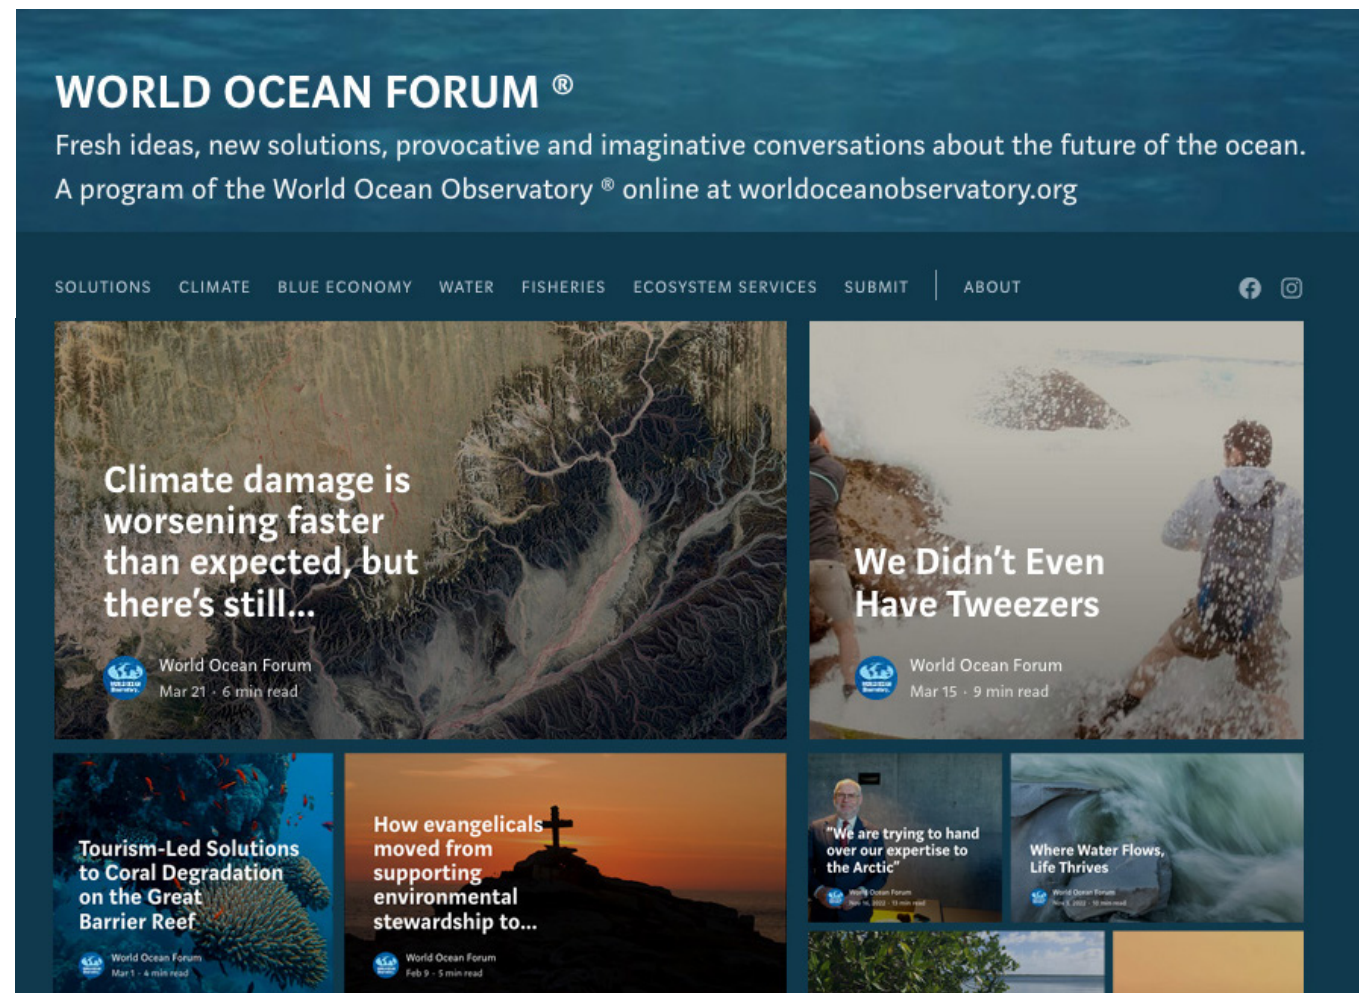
WORLD OCEAN FORUM ®

Fresh ideas, new solutions, provocative and imaginative conversations about the future of the ocean. A program of the World Ocean Observatory ® online at worldoceanobservatory.org

SOLUTIONS CLIMATE BLUE ECONOMY WATER FISHERIES ECOSYSTEM SERVICES SUBMIT ABOUT

Climate damage is worsening faster than expected, but there's still...

World Ocean Forum
Mar 21 · 6 min read

We Didn't Even Have Tweezers

World Ocean Forum
Mar 15 · 9 min read

Tourism-Led Solutions to Coral Degradation on the Great Barrier Reef

World Ocean Forum
Mar 1 · 4 min read

How evangelicals moved from supporting environmental stewardship to...

World Ocean Forum
Feb 9 · 5 min read

"We are trying to hand over our expertise to the Arctic"

World Ocean Forum
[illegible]

Where Water Flows, Life Thrives

World Ocean Forum
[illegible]